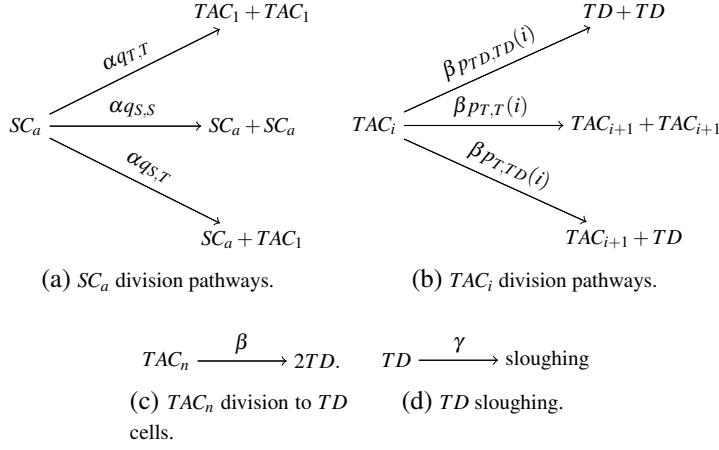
$SC_a \xrightarrow{\alpha q_{T,T}} TAC_1 + TAC_1$

$SC_a \xrightarrow{\alpha q_{S,S}} SC_a + SC_a$

$SC_a \xrightarrow{\alpha q_{S,T}} SC_a + TAC_1$

(a) $SC_a$ division pathways.

$TAC_i \xrightarrow{\beta p_{TD,TD}(i)} TD + TD$

$TAC_i \xrightarrow{\beta p_{T,T}(i)} TAC_{i+1} + TAC_{i+1}$

$TAC_i \xrightarrow{\beta p_{T,TD}(i)} TAC_{i+1} + TD$

(b) $TAC_i$ division pathways.

$TAC_n \xrightarrow{\beta} 2TD$.

(c) $TAC_n$ division to $TD$ cells.

$TD \xrightarrow{\gamma}$ sloughing

(d) $TD$ sloughing.